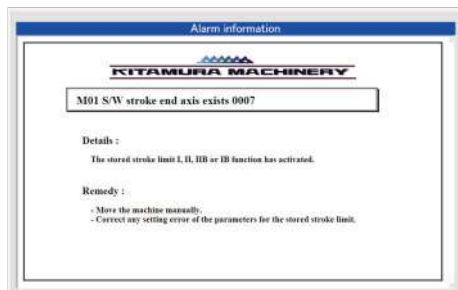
Alarm information

KITAMURA MACHINERY

M01 S/W stroke end axis exists 0007

Details :

The stored stroke limit I, II, IIB or IB function has activated.

Remedy :

- Move the machine manually.
- Correct any setting error of the parameters for the stored stroke limit.